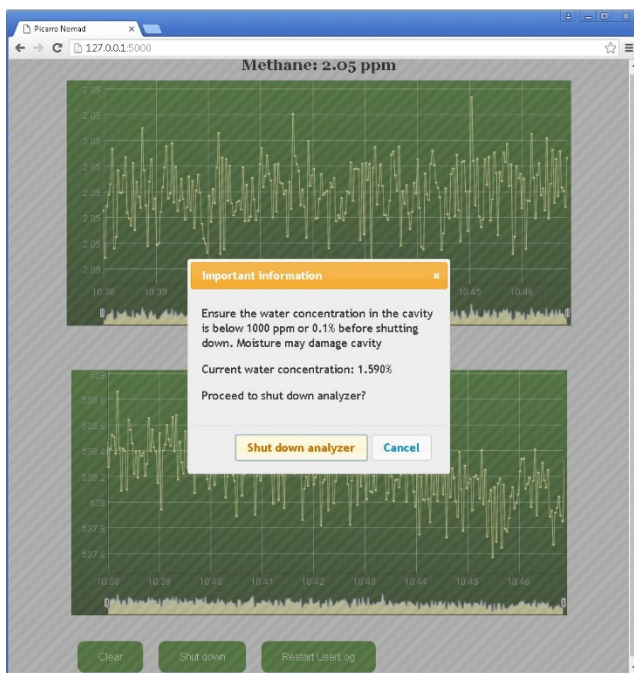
Picarro Nomad

127.0.0.1:5000

Methane: 2.05 ppm

2.05
2.05
2.05
2.05
2.05
2.05
2.05
2.05

10:38
10:39
10:45
10:46

Important information ×

Ensure the water concentration in the cavity is below 1000 ppm or 0.1% before shutting down. Moisture may damage cavity

Current water concentration: 1.590%

Proceed to shut down analyzer?

Shut down analyzer
Cancel

539
538.8
538.6
538.4
538.2
538
537.8
537.6

10:38
10:39
10:40
10:41
10:42
10:43
10:44
10:45
10:46

Clear
Shut down
Restart UserLog